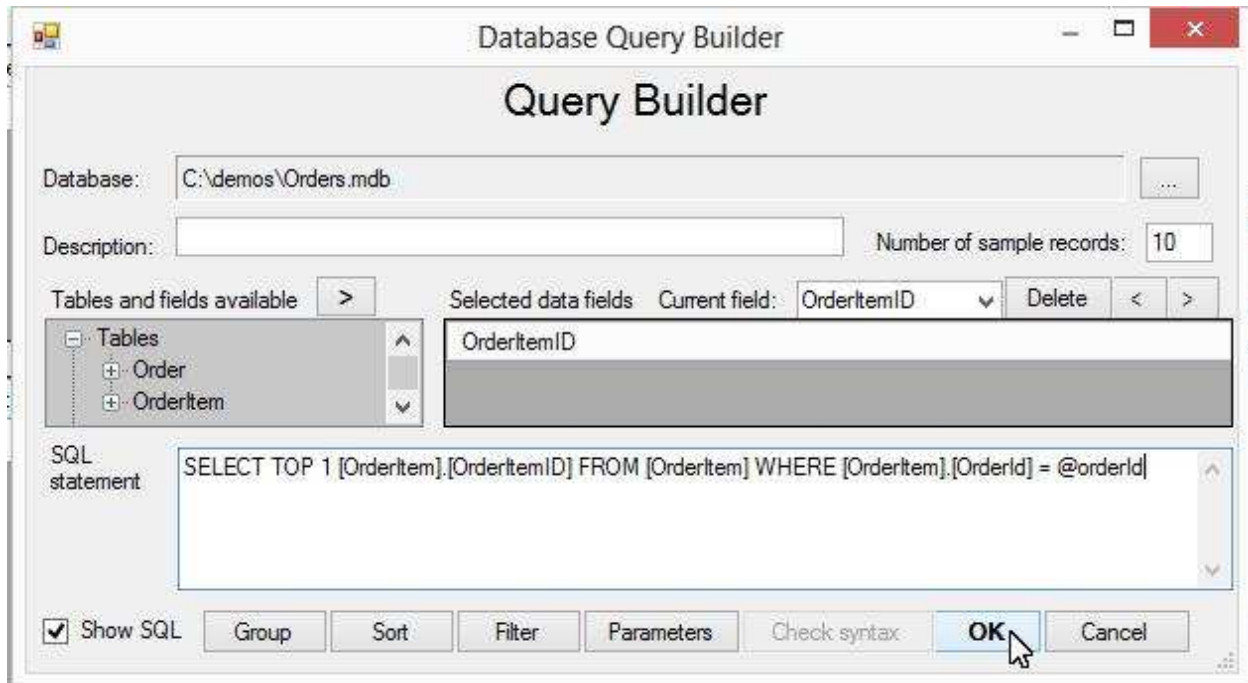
Database Query Builder

Query Builder

Database: C:\demos\Orders.mdb ...

Description:

Number of sample records: 10

Tables and fields available >

Selected data fields Current field: OrderItemID Delete < >

Tables
Order
OrderItem

OrderItemID

SQL statement

SELECT TOP 1 [OrderItem].[OrderItemID] FROM [OrderItem] WHERE [OrderItem].[OrderId] = @orderId

Show SQL

Group

Sort

Filter

Parameters

Check syntax

OK

Cancel